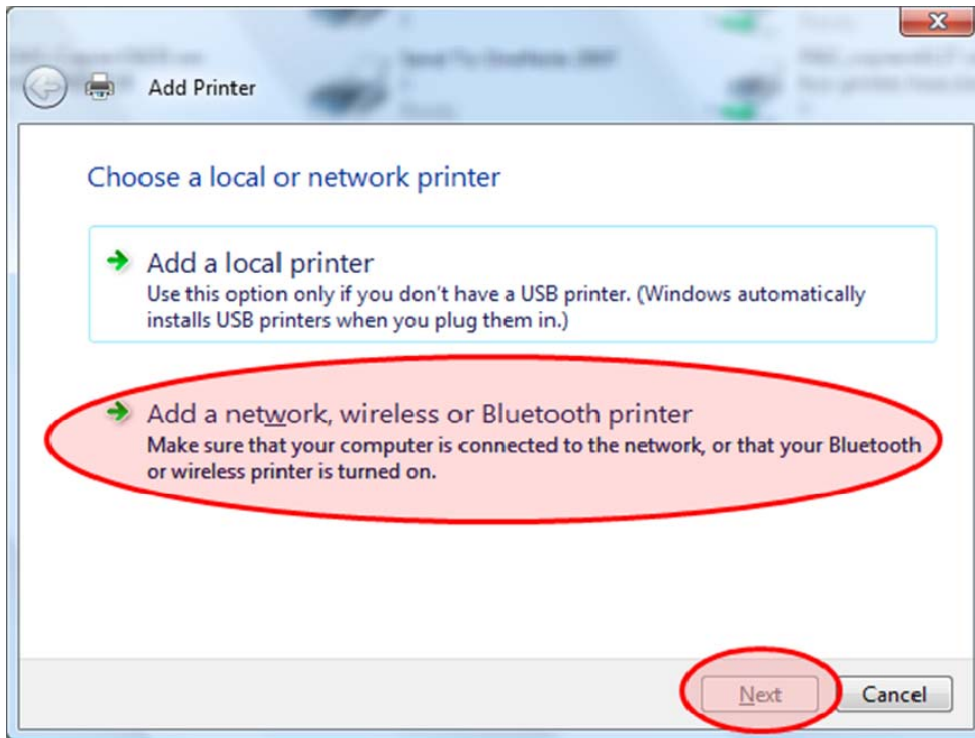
Add Printer

Choose a local or network printer

Add a local printer
Use this option only if you don't have a USB printer. (Windows automatically installs USB printers when you plug them in.)

Add a network, wireless or Bluetooth printer
Make sure that your computer is connected to the network, or that your Bluetooth or wireless printer is turned on.

Next Cancel